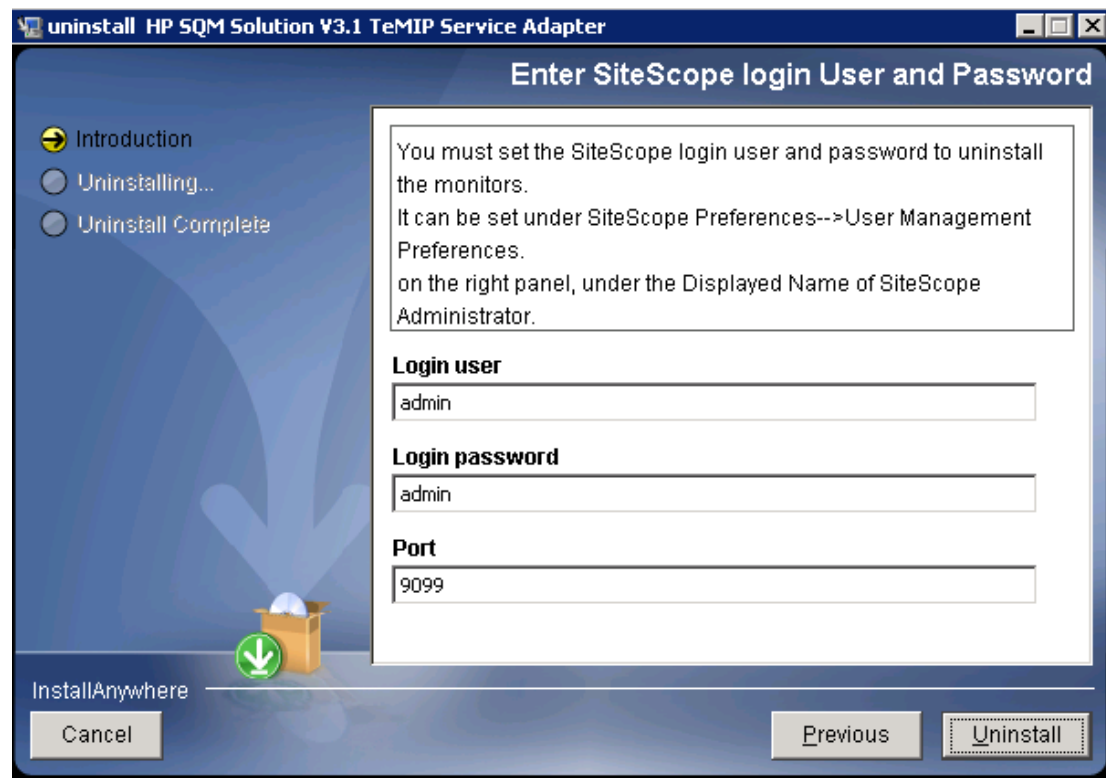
uninstall HP SQM Solution V3.1 TeMIP Service Adapter

Enter SiteScope login User and Password

Introduction
Uninstalling...
Uninstall Complete

You must set the SiteScope login user and password to uninstall the monitors.
It can be set under SiteScope Preferences-->User Management Preferences.
on the right panel, under the Displayed Name of SiteScope Administrator.

Login user
admin

Login password
admin

Port
9099

InstallAnywhere

Cancel

Previous

Uninstall